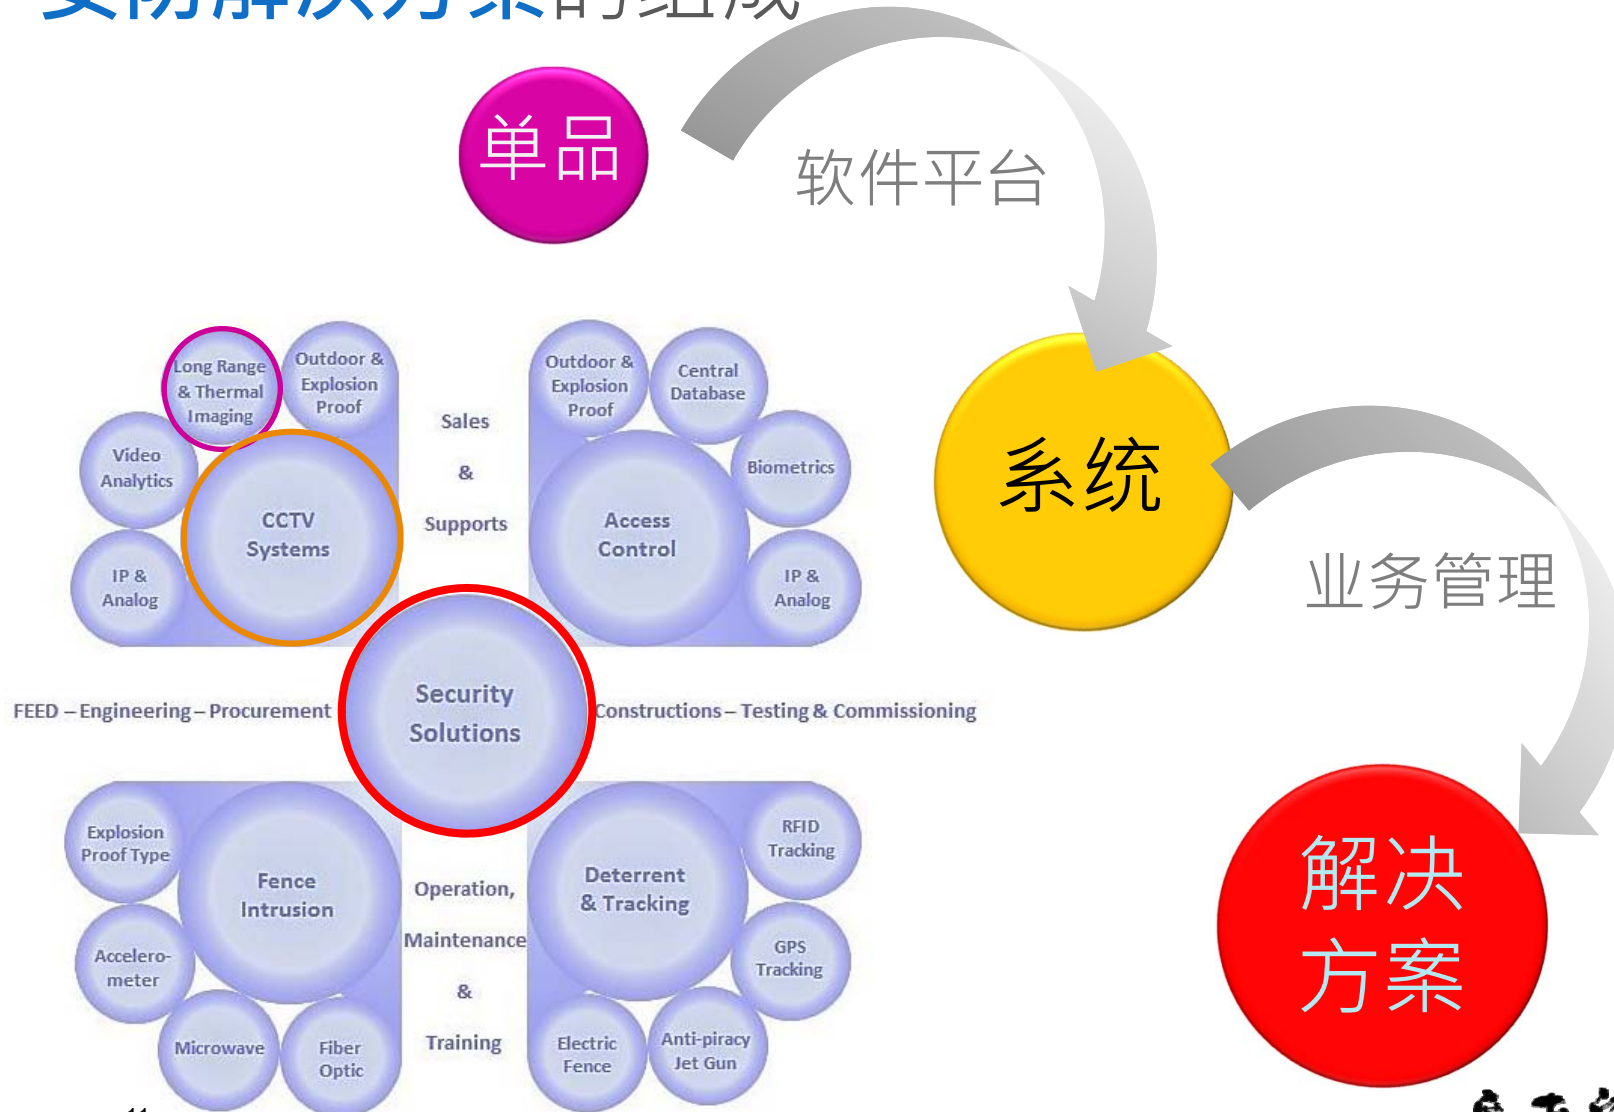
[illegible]的组成

单品

软件平台

系统

业务管理

解决方案

Long Range & Thermal Imaging

Outdoor & Explosion Proof

Video Analytics

CCTV Systems

IP & Analog

Sales & Supports

Outdoor & Explosion Proof

Central Database

Biometrics

Access Control

IP & Analog

FEED – Engineering – Procurement

Security Solutions

Constructions – Testing & Commissioning

Explosion Proof Type

Fence Intrusion

Accelero-meter

Microwave

Fiber Optic

Operation, Maintenance & Training

Deterrent & Tracking

RFID Tracking

GPS Tracking

Electric Fence

Anti-piracy Jet Gun

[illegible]